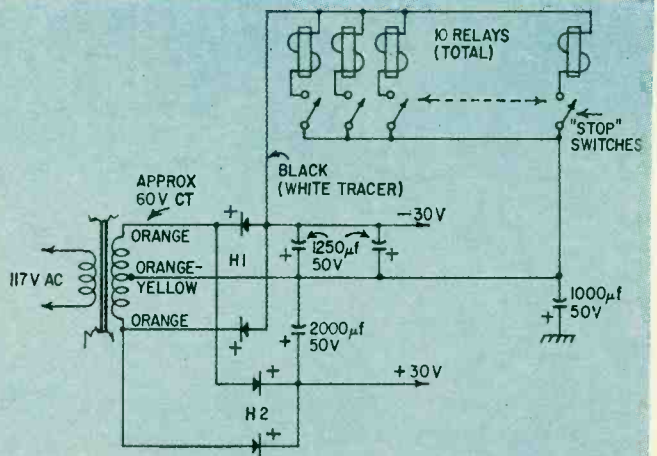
10 RELAYS (TOTAL)

"STOP" SWITCHES

BLACK (WHITE TRACER)

APPROX 60V CT

117V AC

ORANGE

ORANGE-YELLOW

ORANGE

H1

H2

−30V

1250$\mu$f 50V

2000$\mu$f 50V

1000$\mu$f 50V

+30V

+

+

+

+

+

+

+

+